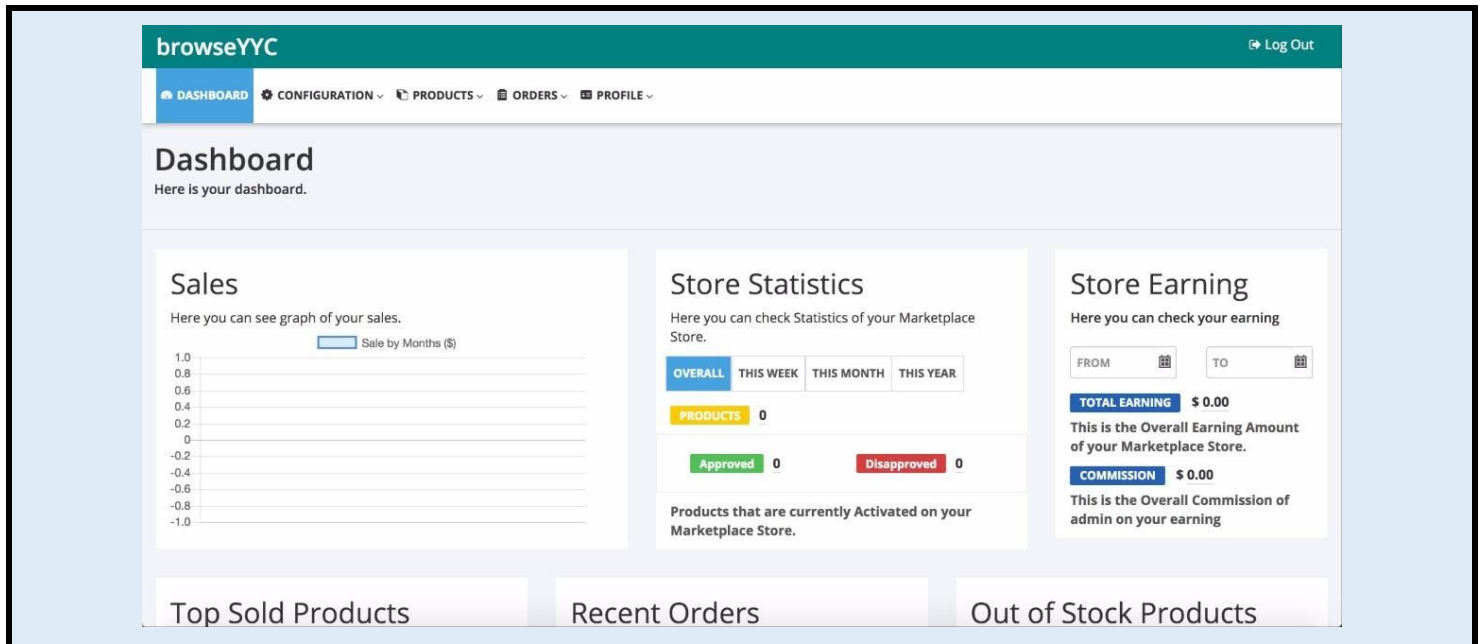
browseYYC

Log Out

DASHBOARD CONFIGURATION PRODUCTS ORDERS PROFILE

Dashboard
Here is your dashboard.

Sales
Here you can see graph of your sales.

Sale by Months ($)

1.0
0.8
0.6
0.4
0.2
0
-0.2
-0.4
-0.6
-0.8
-1.0

Store Statistics
Here you can check Statistics of your Marketplace Store.

OVERALL THIS WEEK THIS MONTH THIS YEAR

PRODUCTS 0

Approved 0 Disapproved 0

Products that are currently Activated on your Marketplace Store.

Store Earning
Here you can check your earning

FROM TO

TOTAL EARNING $ 0.00
This is the Overall Earning Amount of your Marketplace Store.

COMMISSION $ 0.00
This is the Overall Commission of admin on your earning

Top Sold Products

Recent Orders

Out of Stock Products